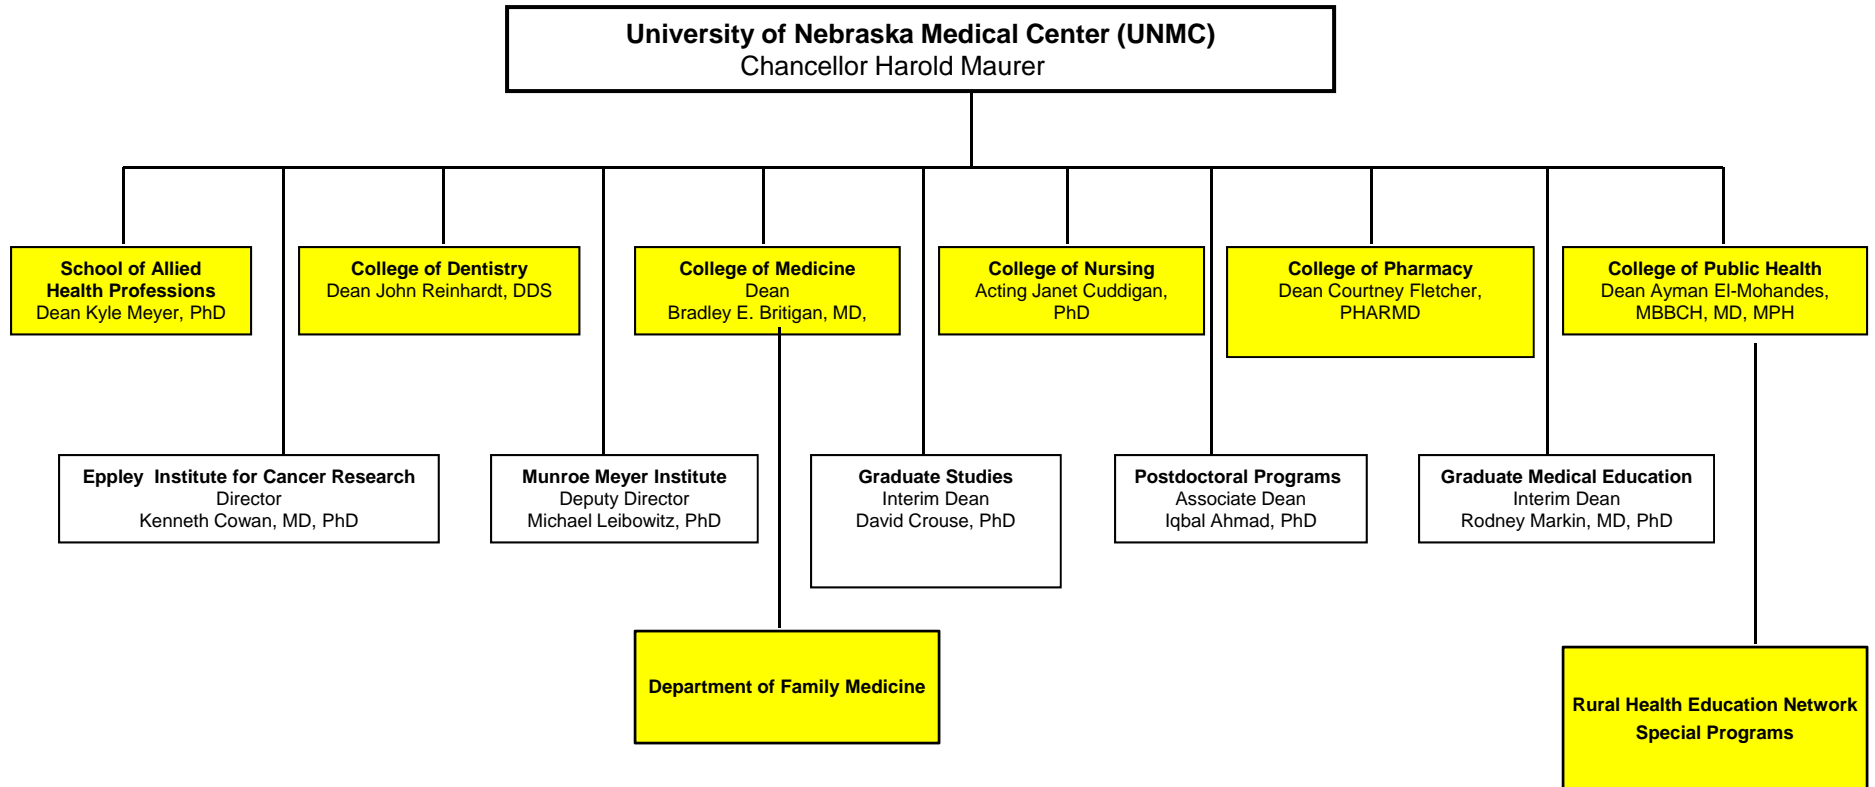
University of Nebraska Medical Center (UNMC)
Chancellor Harold Maurer

School of Allied Health Professions
Dean Kyle Meyer, PhD

College of Dentistry
Dean John Reinhardt, DDS

College of Medicine
Dean
Bradley E. Britigan, MD,

College of Nursing
Acting Janet Cuddigan, PhD

College of Pharmacy
Dean Courtney Fletcher, PHARMD

College of Public Health
Dean Ayman El-Mohandes, MBBCH, MD, MPH

Eppley Institute for Cancer Research
Director
Kenneth Cowan, MD, PhD

Munroe Meyer Institute
Deputy Director
Michael Leibowitz, PhD

Graduate Studies
Interim Dean
David Crouse, PhD

Postdoctoral Programs
Associate Dean
Iqbal Ahmad, PhD

Graduate Medical Education
Interim Dean
Rodney Markin, MD, PhD

Department of Family Medicine

Rural Health Education Network
Special Programs